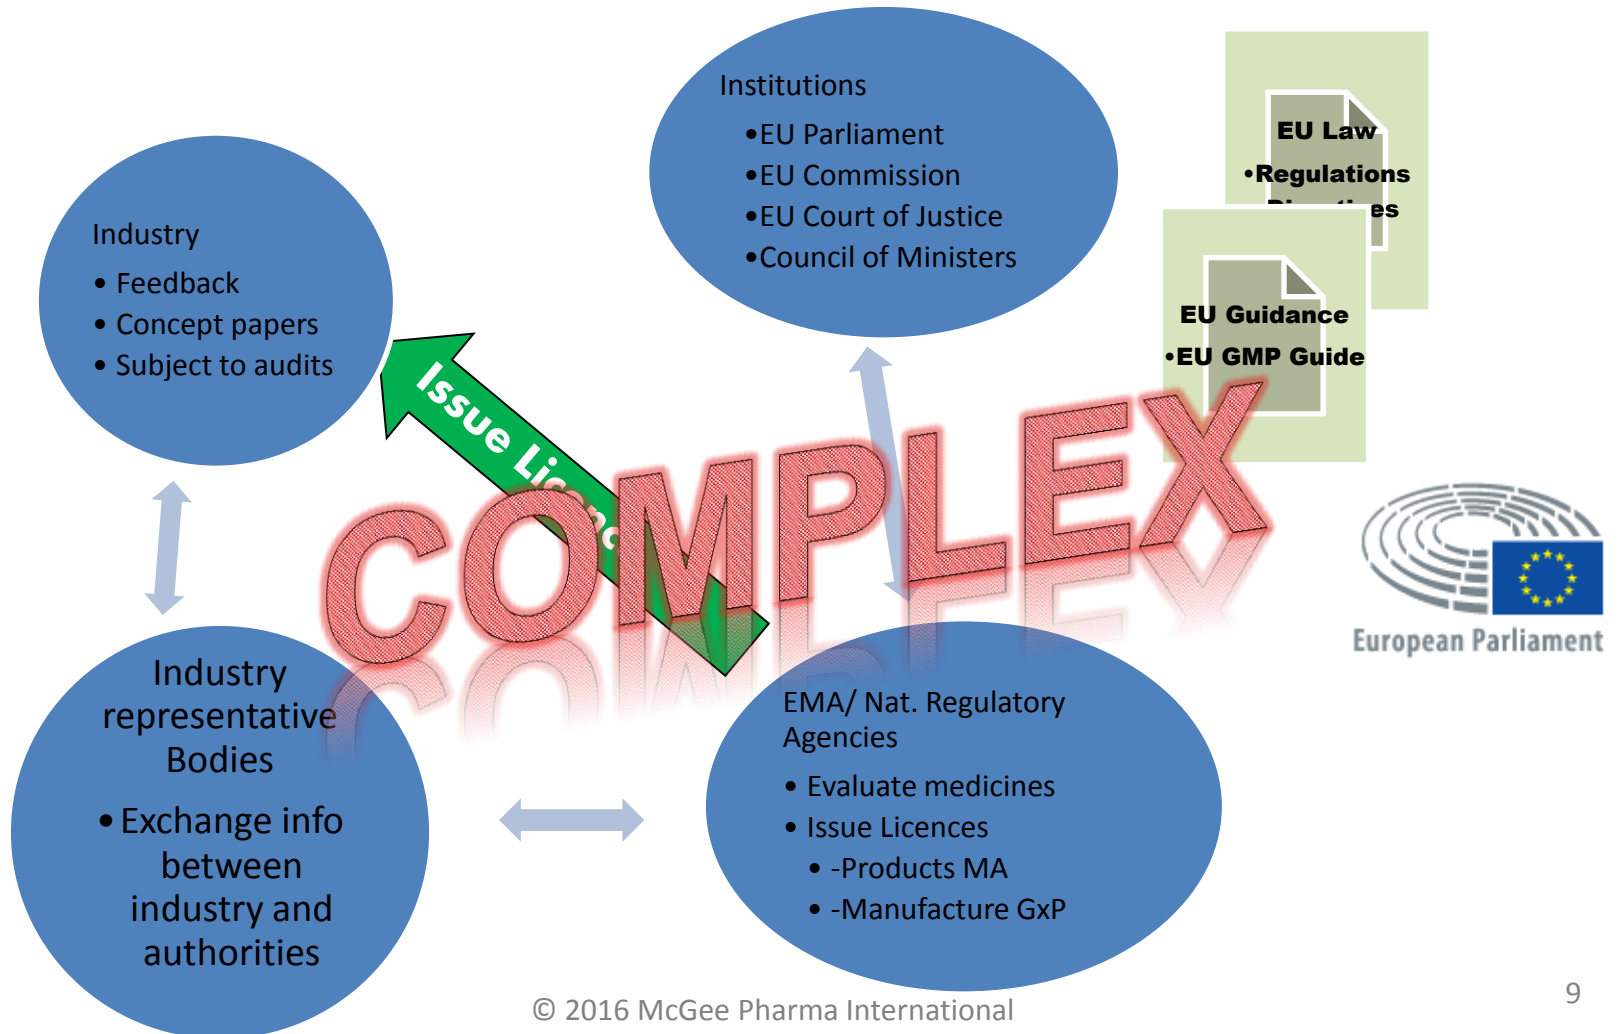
Institutions
•EU Parliament
•EU Commission
•EU Court of Justice
•Council of Ministers

EU Law
•Regulations
•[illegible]es

EU Guidance
•EU GMP Guide

Industry
• Feedback
• Concept papers
• Subject to audits

Issue Lic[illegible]

COMPLEX

European Parliament

Industry representative Bodies
• Exchange info between industry and authorities

EMA/ Nat. Regulatory Agencies
• Evaluate medicines
• Issue Licences
• -Products MA
• -Manufacture GxP

© 2016 McGee Pharma International

9